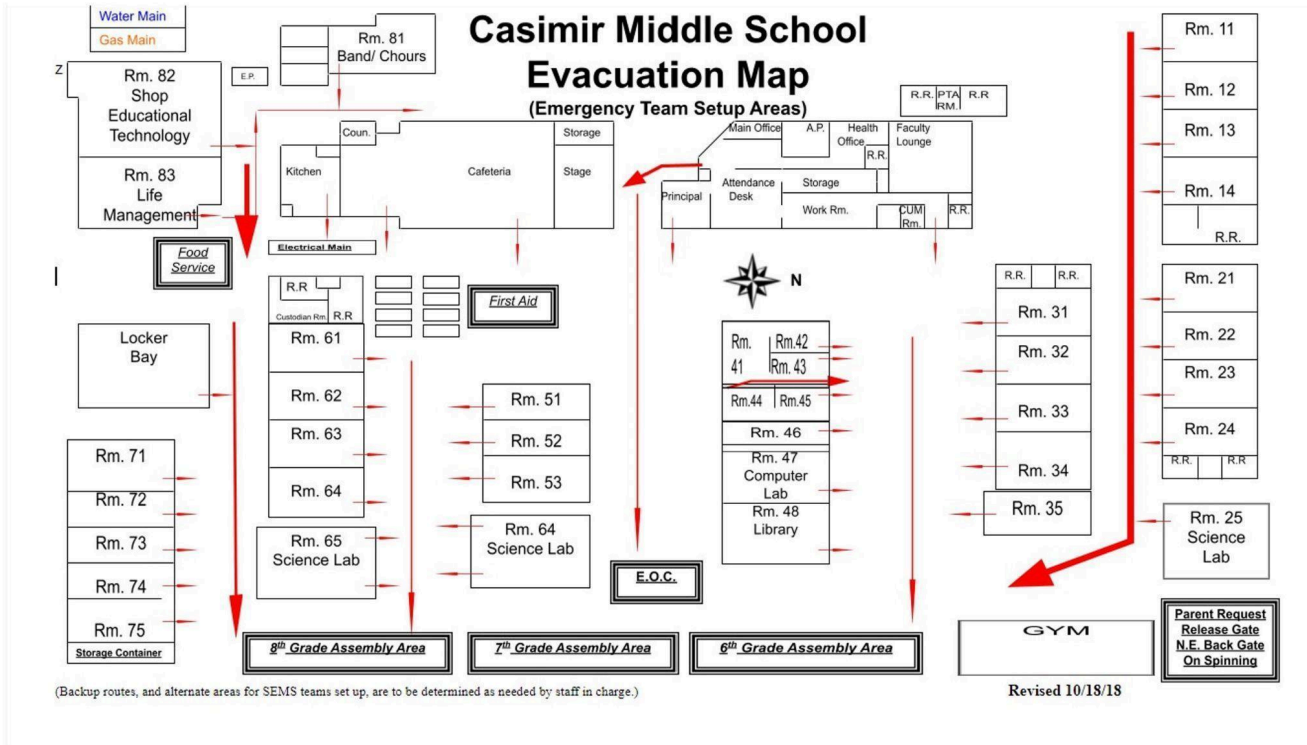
Water Main
Gas Main

Casimir Middle School
Evacuation Map
(Emergency Team Setup Areas)

Z
Rm. 82 Shop Educational Technology
E.P.
Rm. 81 Band/ Chours
Rm. 83 Life Management
Food Service
Coun.
Kitchen
Cafeteria
Storage
Stage
Electrical Main
Main Office
A.P.
Health Office
R.R.
Faculty Lounge
R.R. PTA RM. R.R
Principal
Attendance Desk
Storage
Work Rm.
CUM Rm.
R.R.

Rm. 11
Rm. 12
Rm. 13
Rm. 14
R.R.

N

R.R
Custodian Rm.
R.R
First Aid
Locker Bay
Rm. 61
Rm. 62
Rm. 63
Rm. 64
Rm. 65 Science Lab
Rm. 51
Rm. 52
Rm. 53
Rm. 64 Science Lab
Rm. 71
Rm. 72
Rm. 73
Rm. 74
Rm. 75
Storage Container
Rm. 41
Rm.42
Rm. 43
Rm.44
Rm.45
Rm. 46
Rm. 47 Computer Lab
Rm. 48 Library
E.O.C.
R.R.
R.R.
Rm. 31
Rm. 32
Rm. 33
Rm. 34
Rm. 35
Rm. 21
Rm. 22
Rm. 23
Rm. 24
R.R.
R.R
Rm. 25 Science Lab
GYM
Parent Request Release Gate N.E. Back Gate On Spinning

$8^{th}$ Grade Assembly Area
$7^{th}$ Grade Assembly Area
$6^{th}$ Grade Assembly Area

(Backup routes, and alternate areas for SEMS teams set up, are to be determined as needed by staff in charge.)

Revised 10/18/18